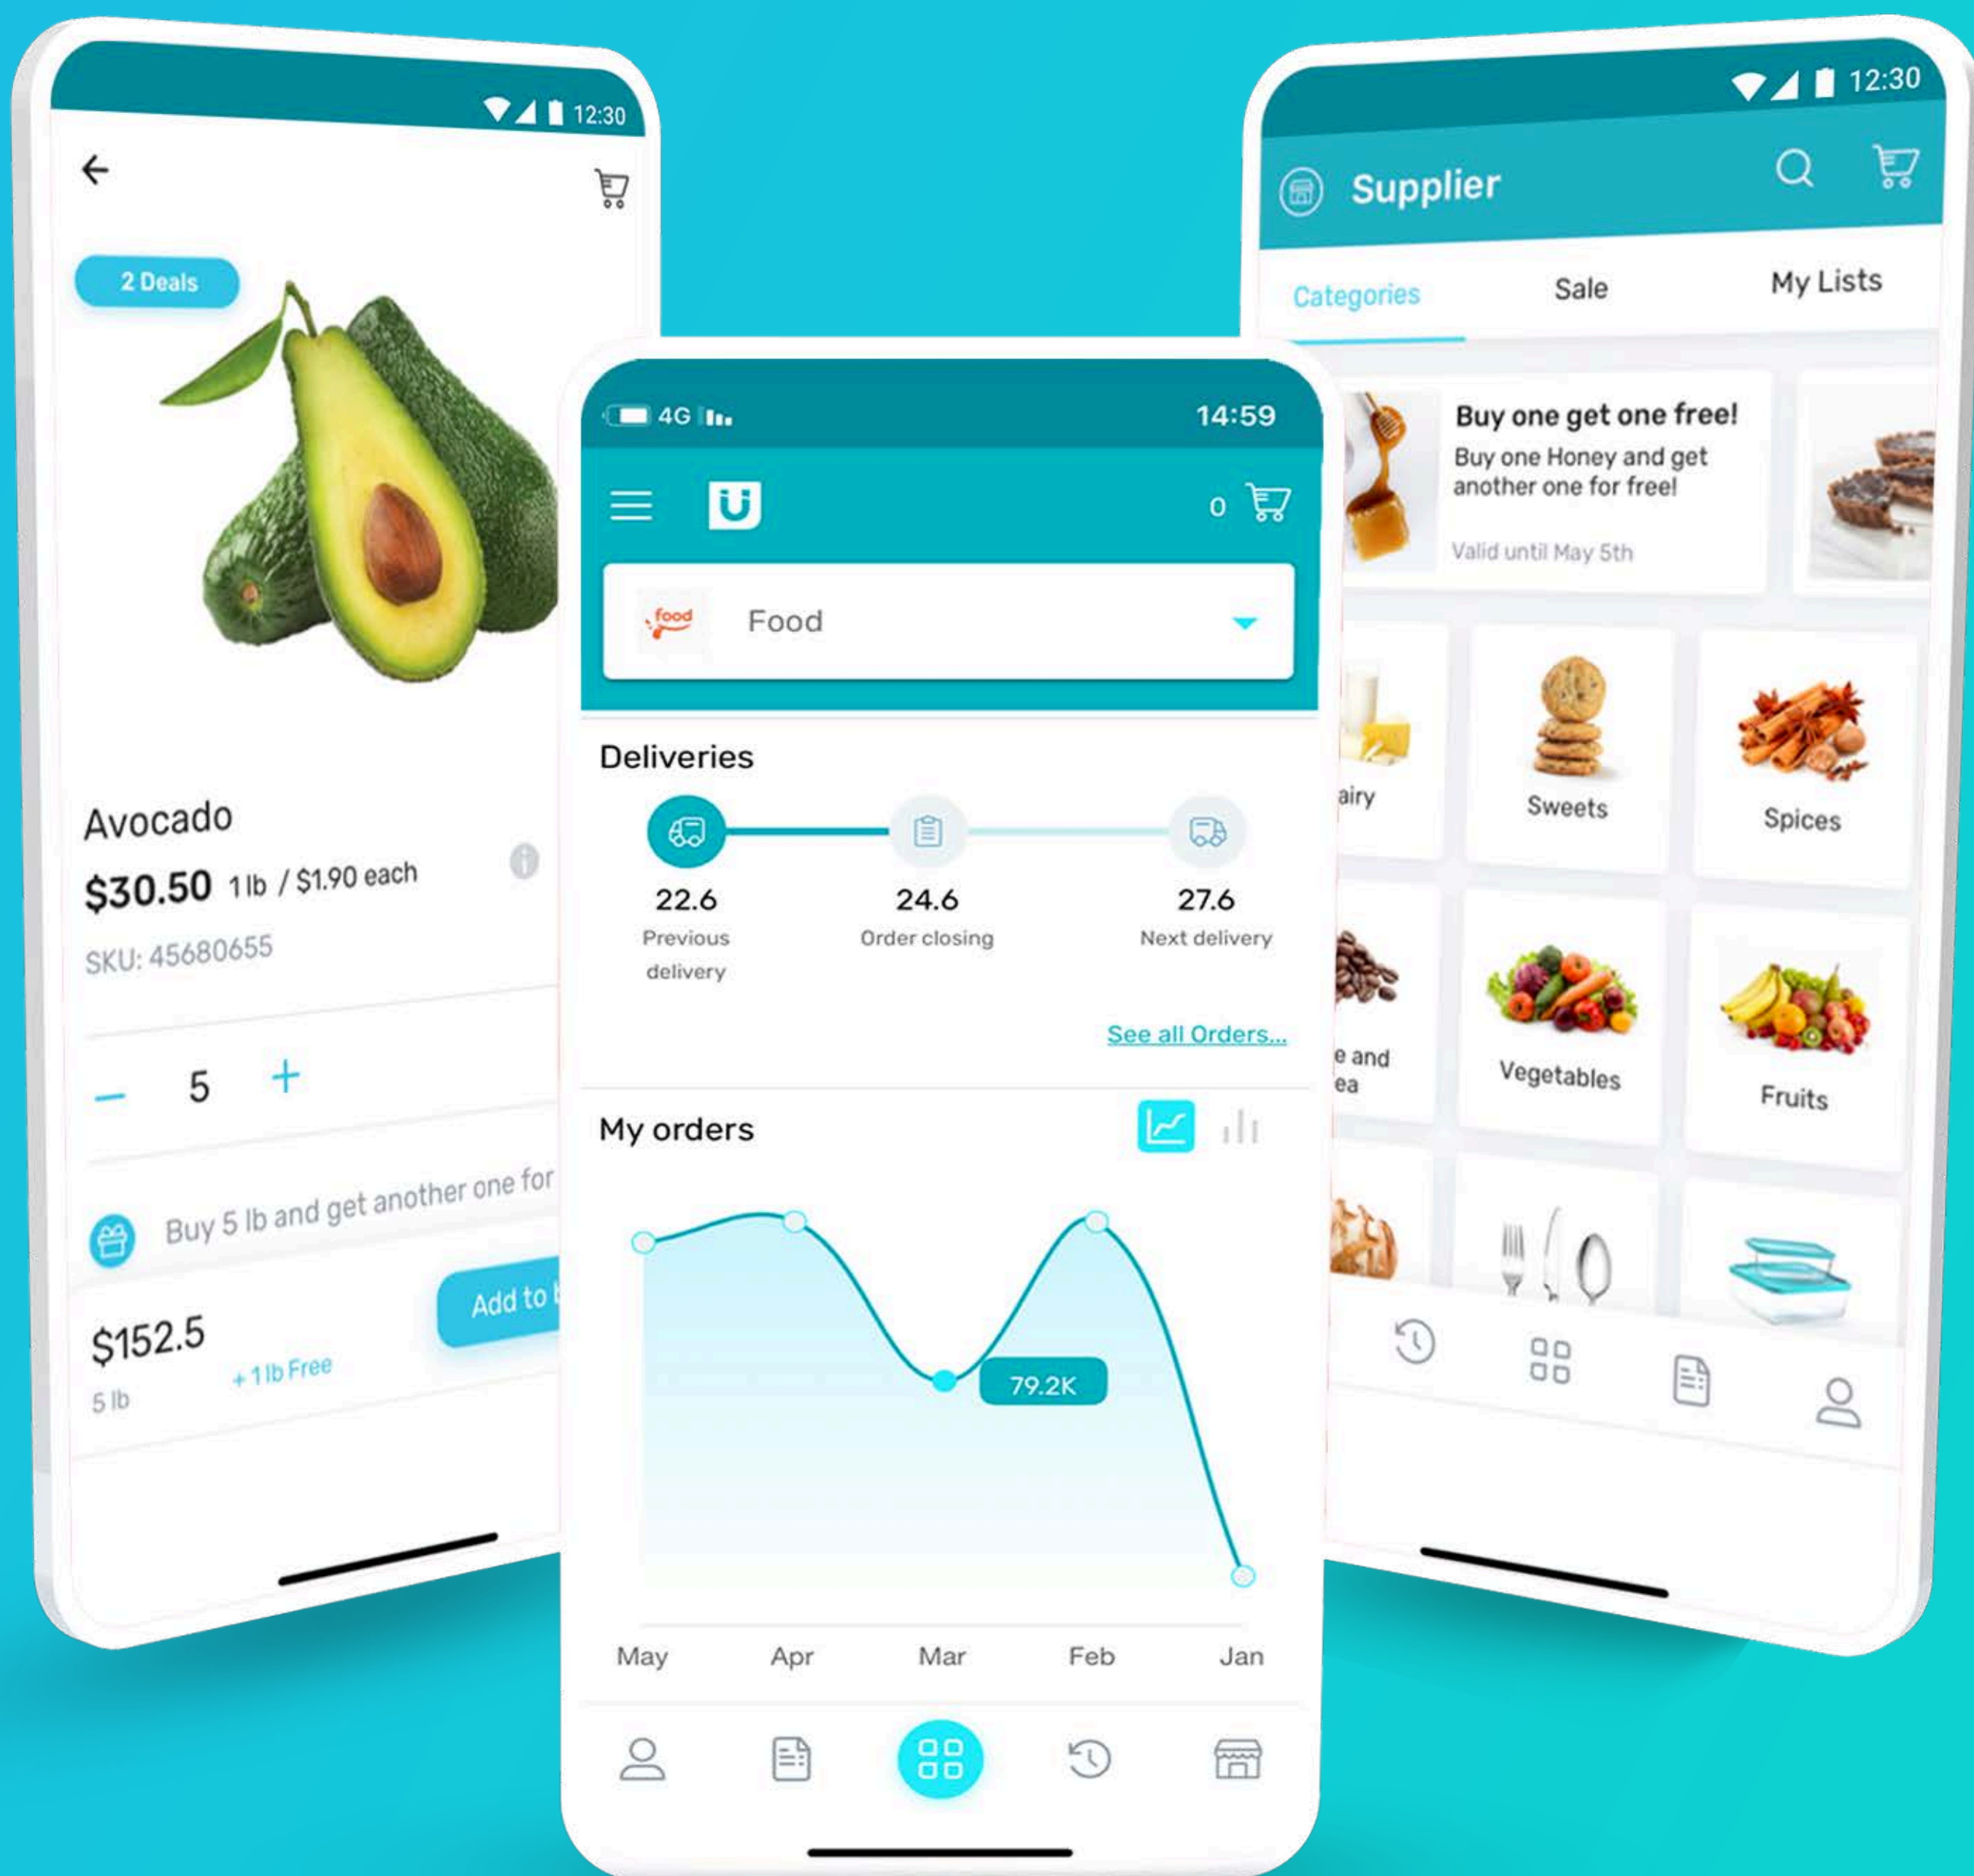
12:30

2 Deals

Avocado
$30.50 1 lb / $1.90 each
SKU: 45680655

– 5 +

Buy 5 lb and get another one for

$152.5
5 lb
+ 1 lb Free
Add to

4G 14:59

0

food
Food

Deliveries

22.6
Previous delivery

24.6
Order closing

27.6
Next delivery

See all Orders...

My orders

79.2K

May Apr Mar Feb Jan

12:30

Supplier

Categories Sale My Lists

Buy one get one free!
Buy one Honey and get another one for free!
Valid until May 5th

airy
Sweets
Spices
e and ea
Vegetables
Fruits